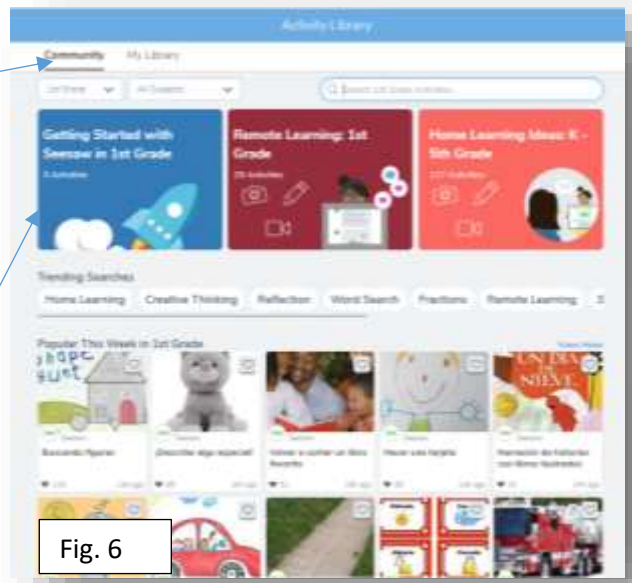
Activity Library

Community My Library

1st Grade All Subjects

Search 1st Grade Activities

Getting Started with Seesaw in 1st Grade

6 Activities

Remote Learning: 1st Grade

28 Activities

Home Learning Ideas: K - 5th Grade

117 Activities

Trending Searches

Home Learning Creative Thinking Reflection Word Search Fractions Remote Learning

Popular This Week in 1st Grade

View More

shape hunt

Buscando figuras

¡Describir algo especial!

Volver a contar un libro favorito

Hacer una tarjeta

Narración de historias con libros ilustrados

UN DÍA DE NIEVE

Fig. 6